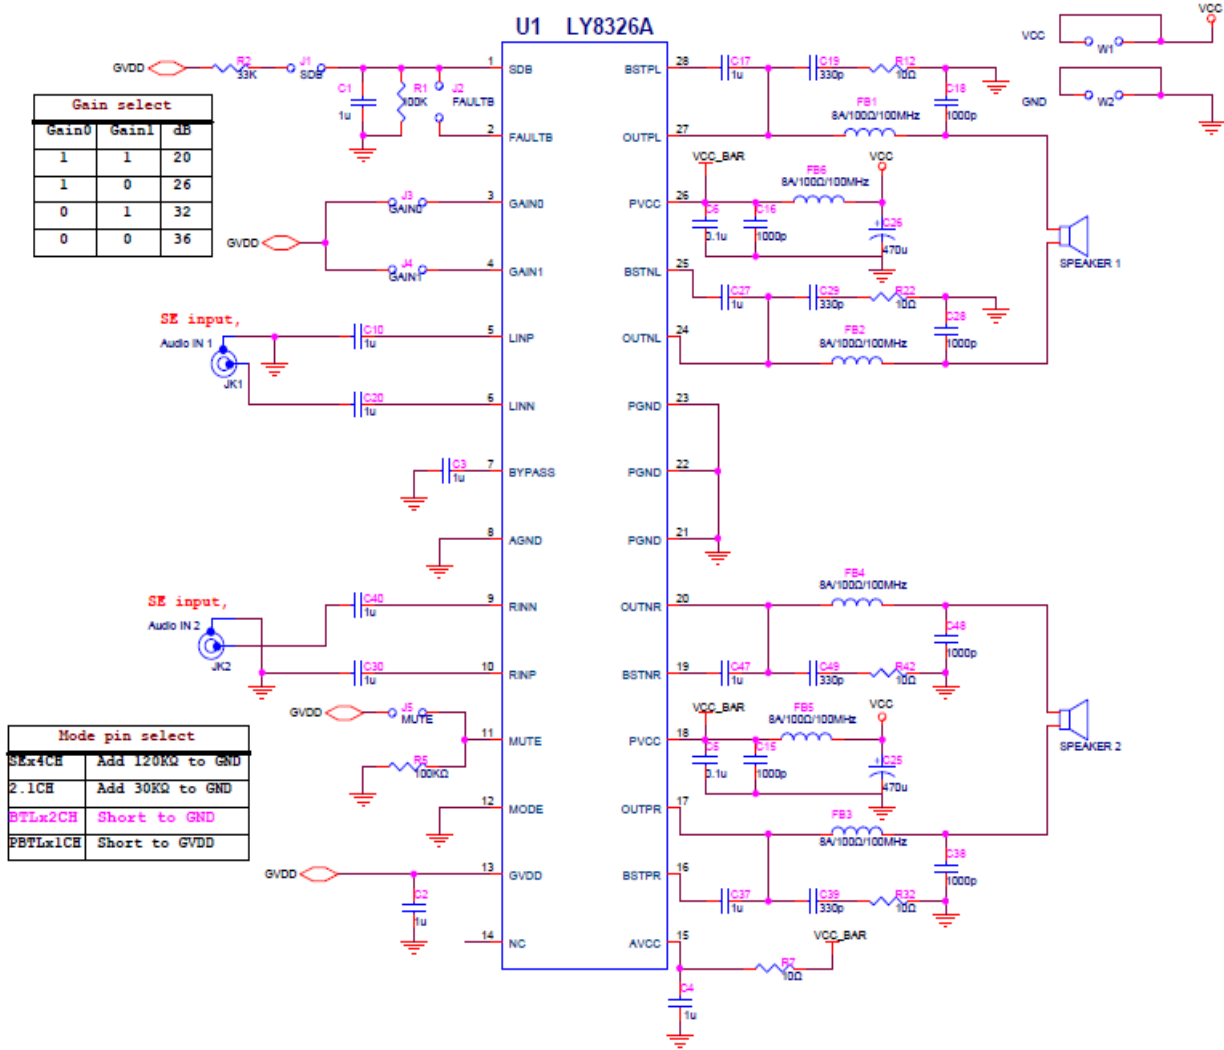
U1 LY8326A

VCC
VCC W1
GND W2

GVDD R2 33K J1 SDB
C1 1u R1 100K J2 FAULTB

| Gain select | | |
|---|---|---|
| Gain0 | Gain1 | dB |
| 1 | 1 | 20 |
| 1 | 0 | 26 |
| 0 | 1 | 32 |
| 0 | 0 | 36 |

GVDD J3 GAIN0 J4 GAIN1

SE input,
Audio IN 1
JK1
C10 1u
C20 1u
C3 1u

SE input,
Audio IN 2
JK2
C40 1u
C30 1u

GVDD J5 MUTE
R5 100KΩ

| Mode pin select | |
|---|---|
| SEx4CH | Add 120KΩ to GND |
| 2.1CH | Add 30KΩ to GND |
| BTLx2CH | Short to GND |
| PBTLx1CH | Short to GVDD |

GVDD C2 1u

1 SDB
2 FAULTB
3 GAIN0
4 GAIN1
5 LINP
6 LINN
7 BYPASS
8 AGND
9 RINN
10 RINP
11 MUTE
12 MODE
13 GVDD
14 NC

28 BSTPL
27 OUTPL
26 PVCC
25 BSTNL
24 OUTNL
23 PGND
22 PGND
21 PGND
20 OUTNR
19 BSTNR
18 PVCC
17 OUTPR
16 BSTPR
15 AVCC

C17 1u C19 330p R12 10Ω C18 1000p
FB1 8A/100Ω/100MHz
VCC_BAR VCC FB6 8A/100Ω/100MHz
C6 0.1u C16 1000p C26 470u
C27 1u C29 330p R22 10Ω C28 1000p
FB2 8A/100Ω/100MHz
SPEAKER 1

FB4 8A/100Ω/100MHz
C48 1000p
C47 1u C49 330p R42 10Ω
VCC_BAR FB5 8A/100Ω/100MHz VCC
C5 0.1u C15 1000p C25 470u
FB3 8A/100Ω/100MHz
C38 1000p
C37 1u C39 330p R32 10Ω
SPEAKER 2

VCC_BAR R7 10Ω
C4 1u